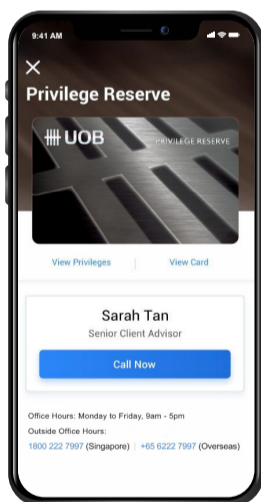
9:41 AM

×

Privilege Reserve

UOB

PRIVILEGE RESERVE

View Privileges | View Card

Sarah Tan

Senior Client Advisor

Call Now

Office Hours: Monday to Friday, 9am - 5pm

Outside Office Hours:

1800 222 7997 (Singapore) | +65 6222 7997 (Overseas)